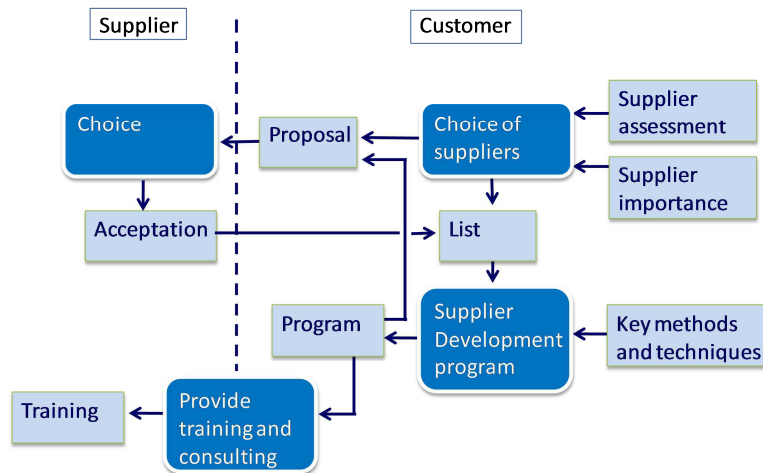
Supplier

Customer

Choice

Proposal

Choice of suppliers

Supplier assessment

Supplier importance

Acceptation

List

Program

Supplier Development program

Key methods and techniques

Training

Provide training and consulting